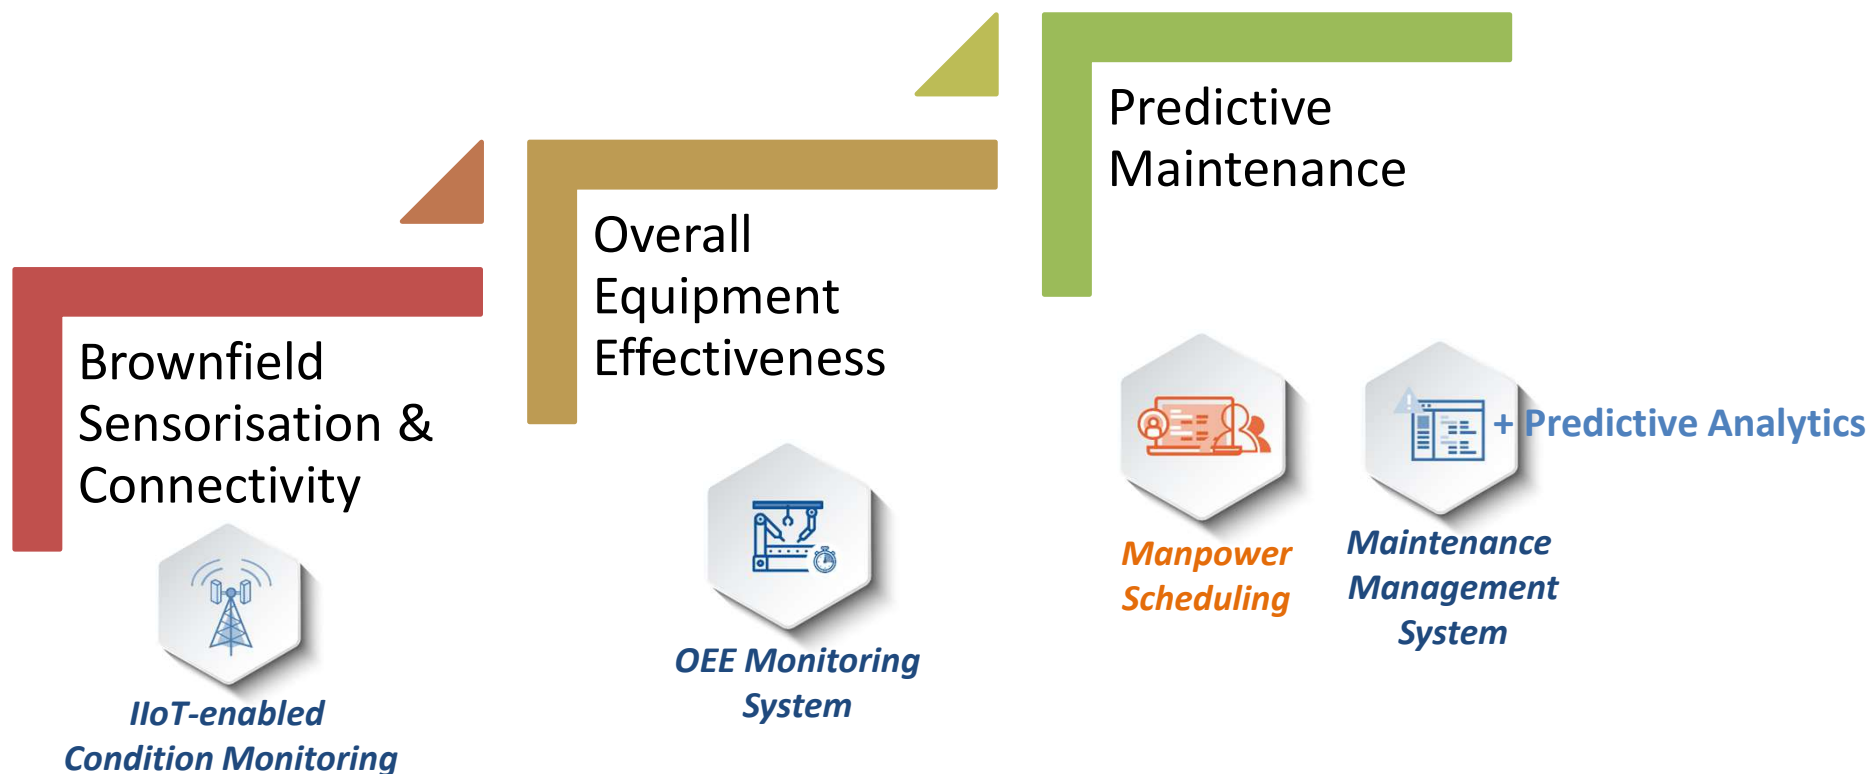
Brownfield Sensorisation & Connectivity

IIoT-enabled Condition Monitoring

Overall Equipment Effectiveness

OEE Monitoring System

Predictive Maintenance

Manpower Scheduling

Maintenance Management System

+ Predictive Analytics